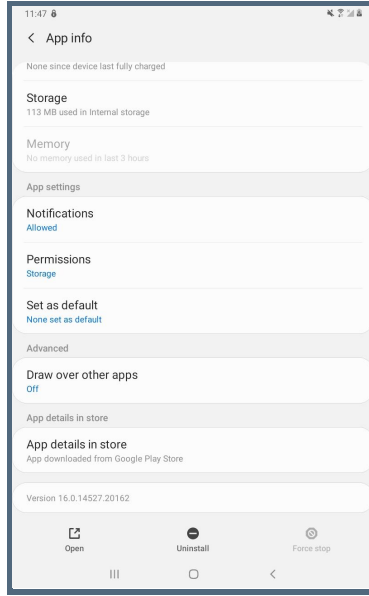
11:47

< App info

None since device last fully charged

Storage
113 MB used in Internal storage

Memory
No memory used in last 3 hours

App settings

Notifications
Allowed

Permissions
Storage

Set as default
None set as default

Advanced

Draw over other apps
Off

App details in store

App details in store
App downloaded from Google Play Store

Version 16.0.14527.20162

Open

Uninstall

Force stop